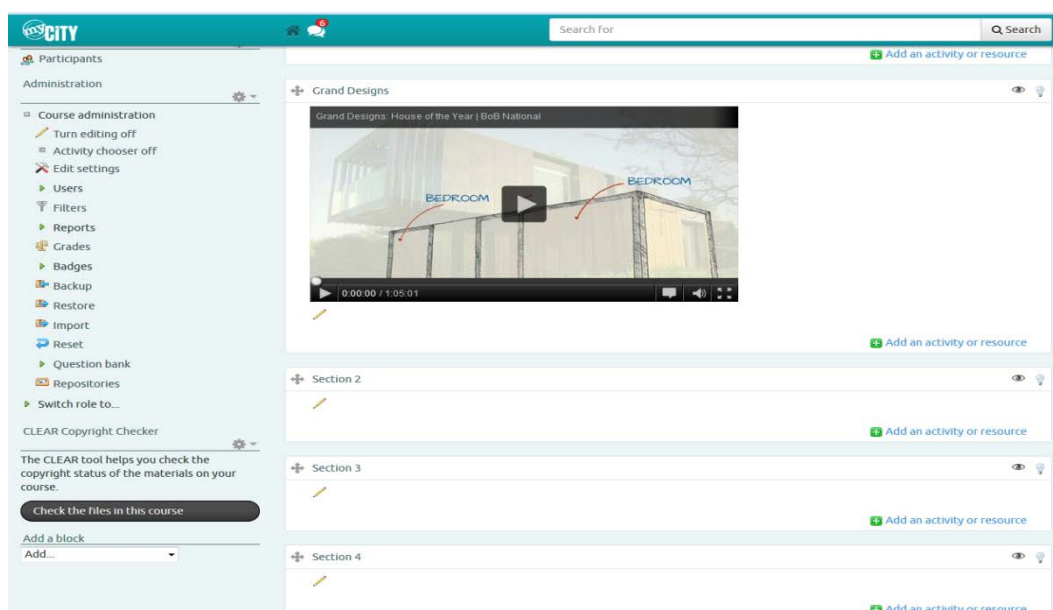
myCITY

6

Search for

Search

Participants

Administration

Course administration

Turn editing off

Activity chooser off

Edit settings

Users

Filters

Reports

Grades

Badges

Backup

Restore

Import

Reset

Question bank

Repositories

Switch role to...

CLEAR Copyright Checker

The CLEAR tool helps you check the copyright status of the materials on your course.

Check the files in this course

Add a block

Add...

Add an activity or resource

Grand Designs

Grand Designs: House of the Year | BoB National

BEDROOM

BEDROOM

0:00:00 / 1:05:01

Add an activity or resource

Section 2

Add an activity or resource

Section 3

Add an activity or resource

Section 4

Add an activity or resource